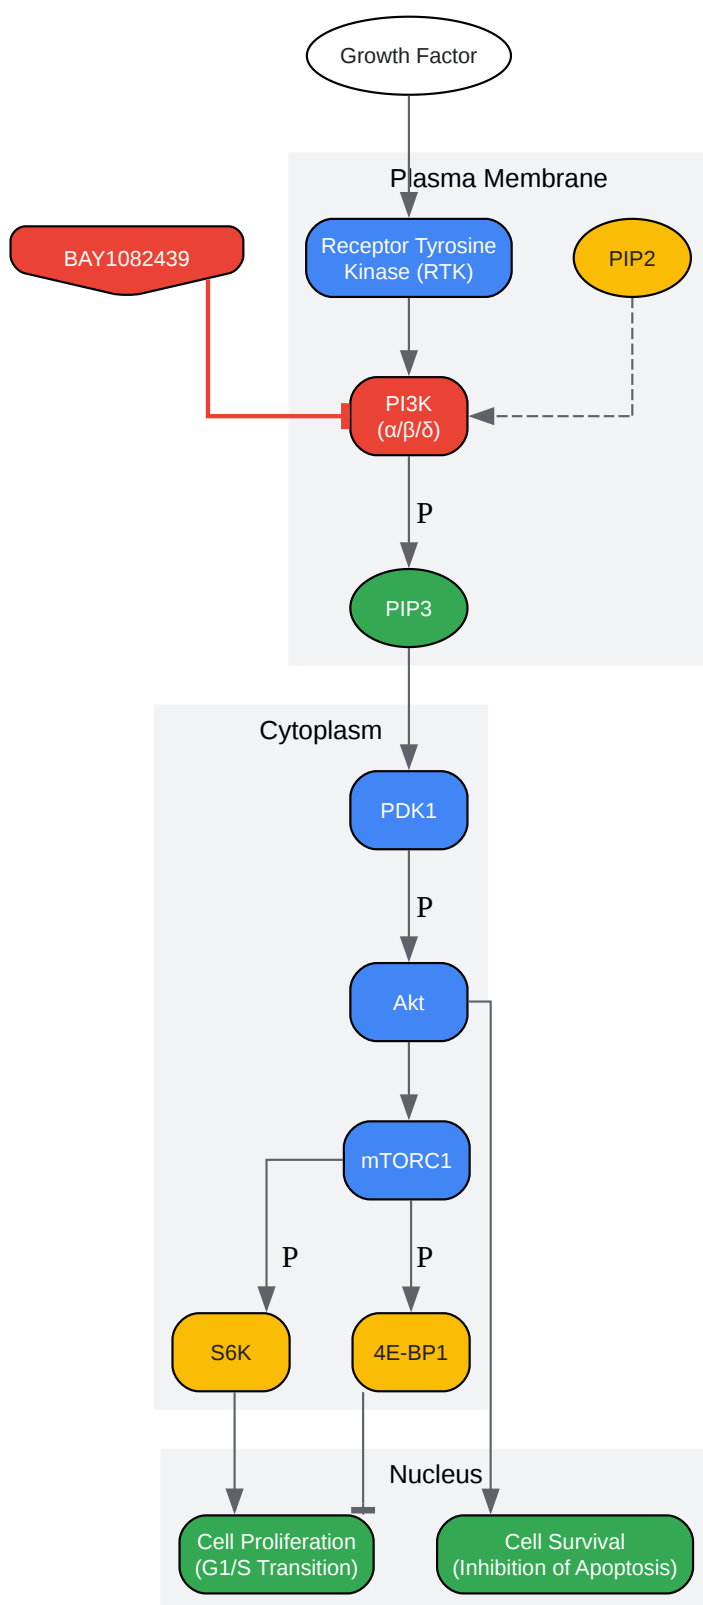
Growth Factor

Plasma Membrane

BAY1082439

Receptor Tyrosine Kinase (RTK)

PIP2

PI3K (α/β/δ)

P

PIP3

Cytoplasm

PDK1

P

Akt

mTORC1

P

P

S6K

4E-BP1

Nucleus

Cell Proliferation (G1/S Transition)

Cell Survival (Inhibition of Apoptosis)